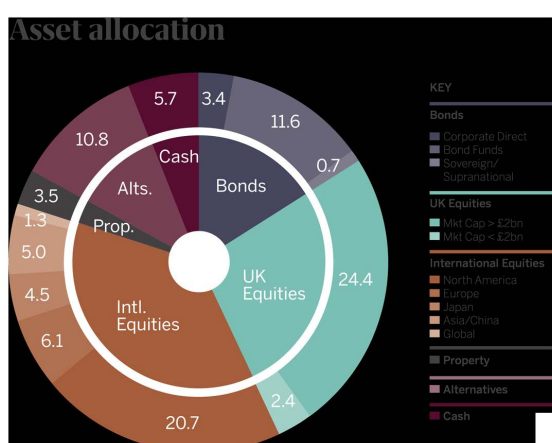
Asset allocation

5.7
3.4
11.6
0.7
10.8
Cash
Bonds
3.5
Alts.
1.3
Prop.
5.0
4.5
UK Equities
24.4
Intl. Equities
6.1
2.4
20.7

KEY

Bonds
Corporate Direct
Bond Funds
Sovereign/ Supranational

UK Equities
Mkt Cap > £2bn
Mkt Cap < £2bn

International Equities
North America
Europe
Japan
Asia/China
Global

Property

Alternatives

Cash